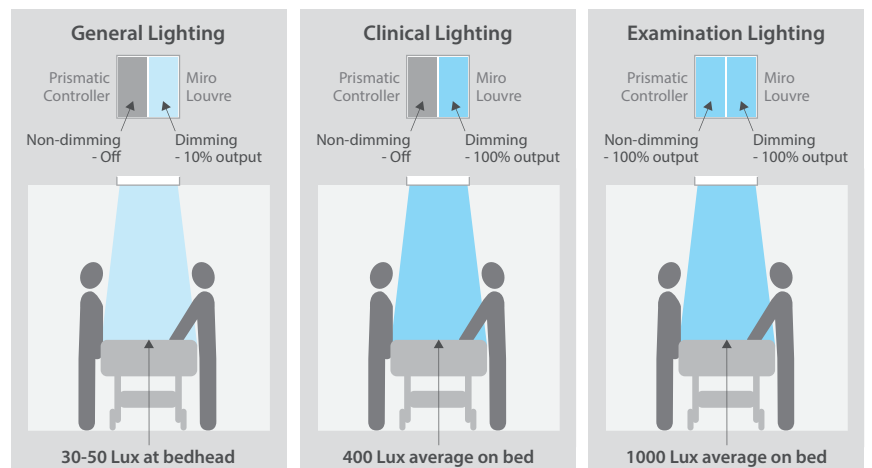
General Lighting

Prismatic Controller

Miro Louvre

Non-dimming - Off

Dimming - 10% output

30-50 Lux at bedhead

Clinical Lighting

Prismatic Controller

Miro Louvre

Non-dimming - Off

Dimming - 100% output

400 Lux average on bed

Examination Lighting

Prismatic Controller

Miro Louvre

Non-dimming - 100% output

Dimming - 100% output

1000 Lux average on bed